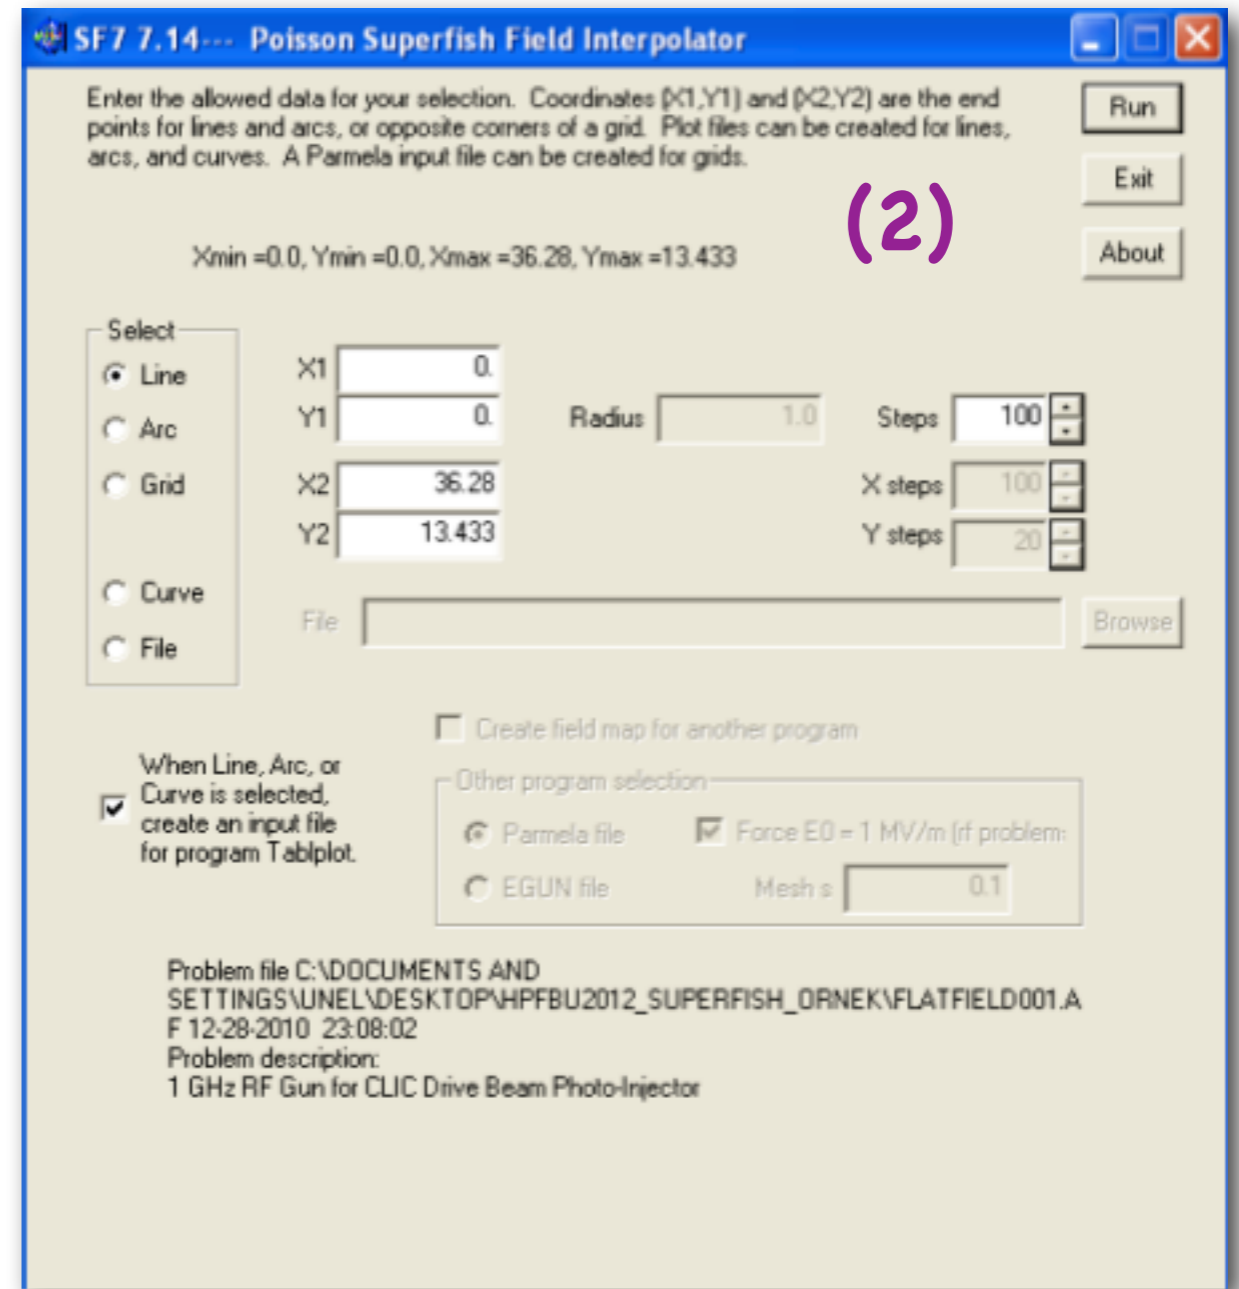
SF7 7.14--- Poisson Superfish Field Interpolator

Enter the allowed data for your selection. Coordinates (X1,Y1) and (X2,Y2) are the end points for lines and arcs, or opposite corners of a grid. Plot files can be created for lines, arcs, and curves. A Parmela input file can be created for grids.

Run

Exit

About

(2)

Xmin =0.0, Ymin =0.0, Xmax =36.28, Ymax =13.433

Select

Line

Arc

Grid

Curve

File

X1 0.

Y1 0.

Radius 1.0

Steps 100

X2 36.28

Y2 13.433

X steps 100

Y steps 20

File

Browse

Create field map for another program

When Line, Arc, or Curve is selected, create an input file for program Tablplot.

Other program selection

Parmela file

Force E0 = 1 MV/m (rf problem:

EGUN file

Mesh s 0.1

Problem file C:\DOCUMENTS AND SETTINGS\UNEL\DESKTOP\HPFBU2012_SUPERFISH_ORNEK\FLATFIELD001.AF 12-28-2010 23:08:02
Problem description:
1 GHz RF Gun for CLIC Drive Beam Photo-Injector